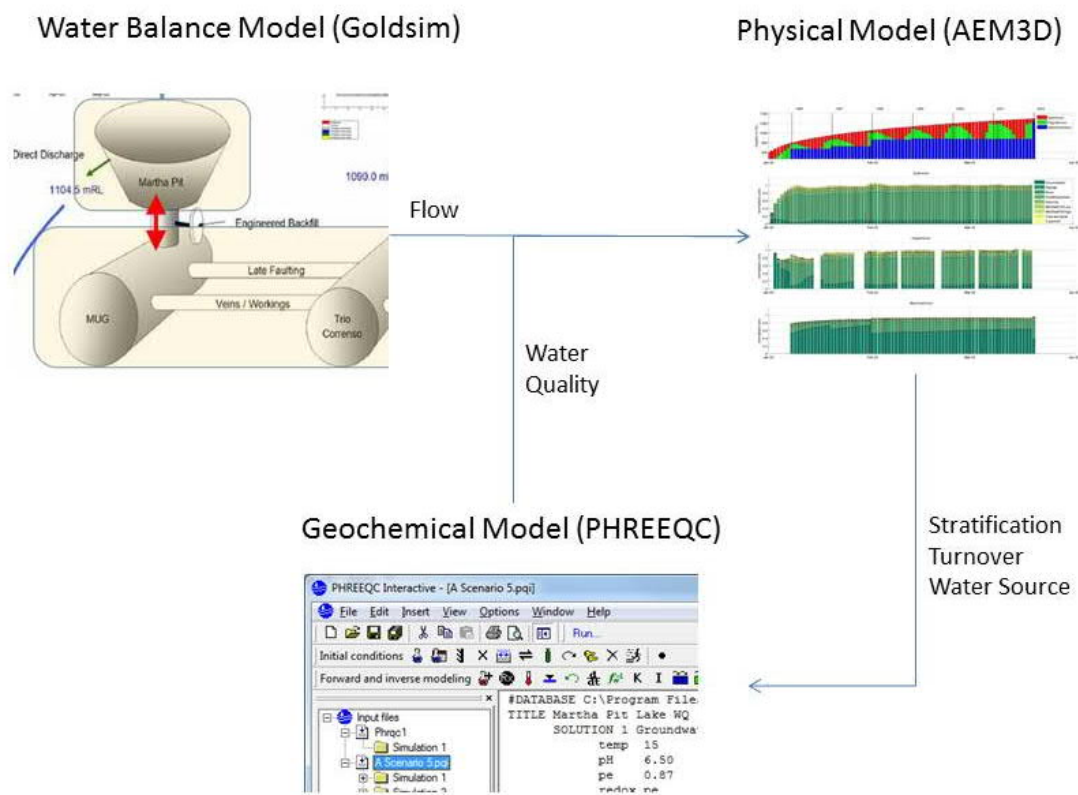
Water Balance Model (Goldsim)

Physical Model (AEM3D)

Direct Discharge

1104.5 mRL

Martha Pit

1090.0 m

Engineered Backfill

Late Faulting

Veins / Workings

MUG

Trio Correnso

Flow

Water Quality

Geochemical Model (PHREEQC)

Stratification Turnover Water Source

PHREEQC Interactive - [A Scenario 5.pqi]

File Edit Insert View Options Window Help

Run...

Initial conditions

Forward and inverse modeling

Input files

Phrqc1

Simulation 1

A Scenario 5.pqi

Simulation 1

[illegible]

#DATABASE C:\Program File
TITLE Martha Pit Lake WQ
SOLUTION 1 Groundwa
temp 15
pH 6.50
pe 0.87
redox pe